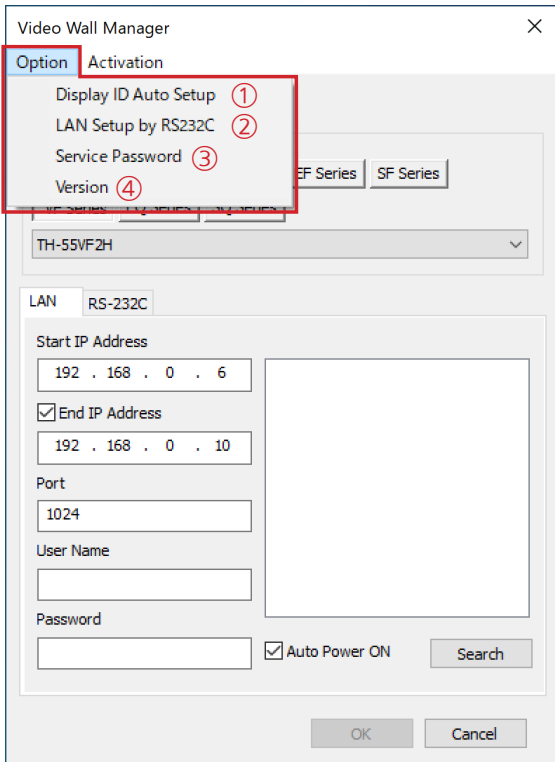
Video Wall Manager
×
Option
Activation
Display ID Auto Setup ①
LAN Setup by RS232C ②
Service Password ③
Version ④
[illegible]
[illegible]
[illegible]
EF Series
SF Series
TH-55VF2H
LAN
RS-232C
Start IP Address
192 . 168 . 0 . 6
End IP Address
192 . 168 . 0 . 10
Port
1024
User Name
Password
Auto Power ON
Search
OK
Cancel